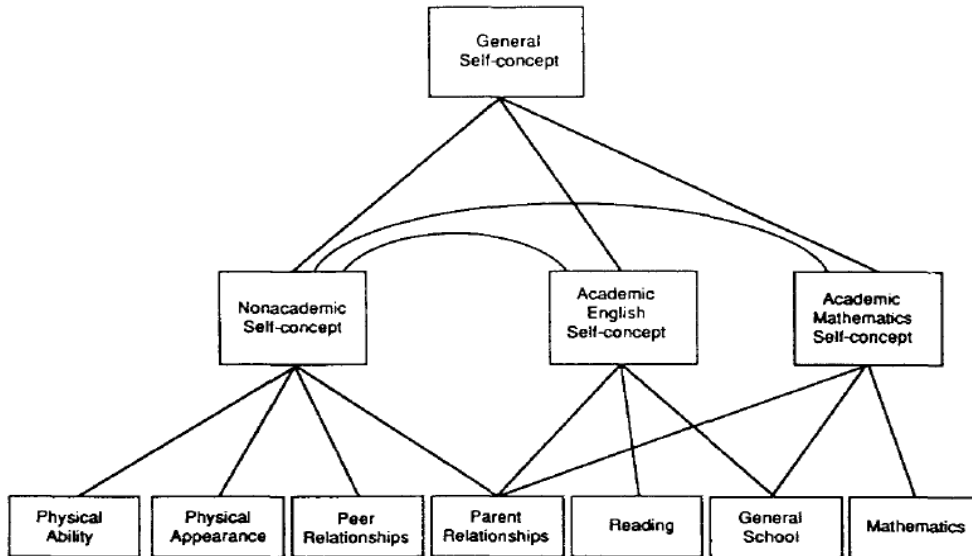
General Self-concept

Nonacademic Self-concept

Academic English Self-concept

Academic Mathematics Self-concept

Physical Ability

Physical Appearance

Peer Relationships

Parent Relationships

Reading

General School

Mathematics